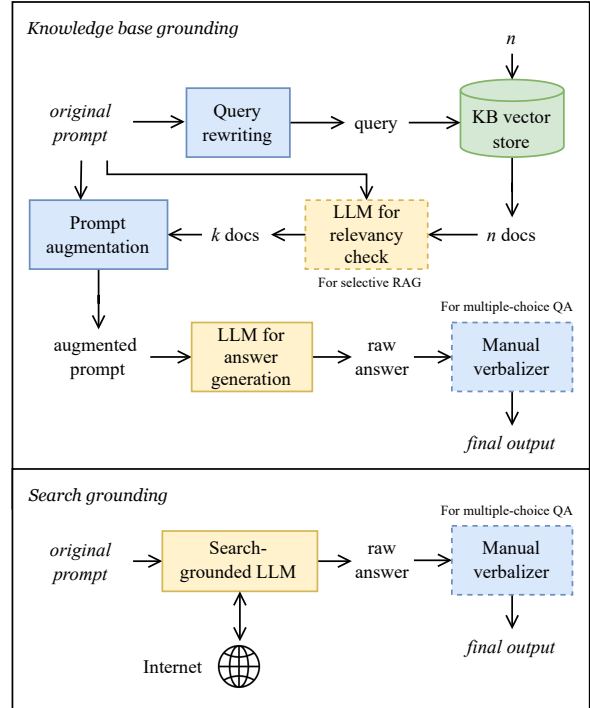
Knowledge base grounding

$n$

original prompt

Query rewriting

query

KB vector store

Prompt augmentation

$k$ docs

LLM for relevancy check

For selective RAG

$n$ docs

For multiple-choice QA

augmented prompt

LLM for answer generation

raw answer

Manual verbalizer

final output

Search grounding

For multiple-choice QA

original prompt

Search-grounded LLM

raw answer

Manual verbalizer

Internet

final output